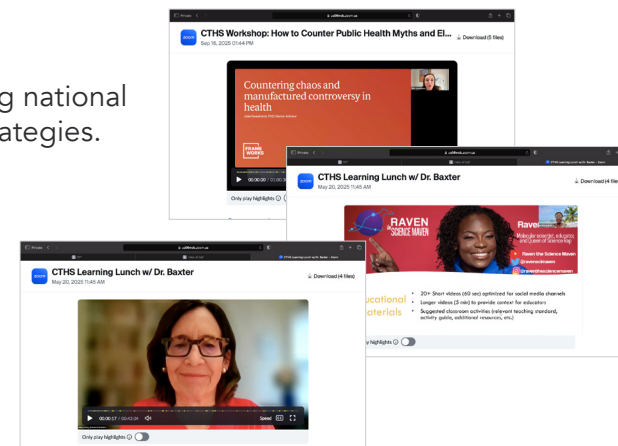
g national ategies.

Private

us06web.zoom.us

zoom

CTHS Workshop: How to Counter Public Health Myths and El...

Sep 18, 2025 01:44 PM

Download (5 files)

Countering chaos and manufactured controversy in health

FRAME WORKS

00:00:00 / 01:00:00

Only play highlights

Private

us06web.zoom.us

zoom

CTHS Learning Lunch w/ Dr. Baxter

May 20, 2025 11:45 AM

Download (4 files)

RAVEN the SCIENCE MAVEN

Raven

Raven the Science Maven

@ravenscimaven

@raventhesciencemaven

Educational Materials

20+ Short videos (60 sec) optimized for social media channels

Longer videos (3 min) to provide context for educators

Suggested classroom activities (relevant teaching standard, activity guide, additional resources, etc.)

Only play highlights

Private

us06web.zoom.us

zoom

CTHS Learning Lunch w/ Dr. Baxter

May 20, 2025 11:45 AM

Download (4 files)

00:00:17 / 00:03:24

Speed

Only play highlights